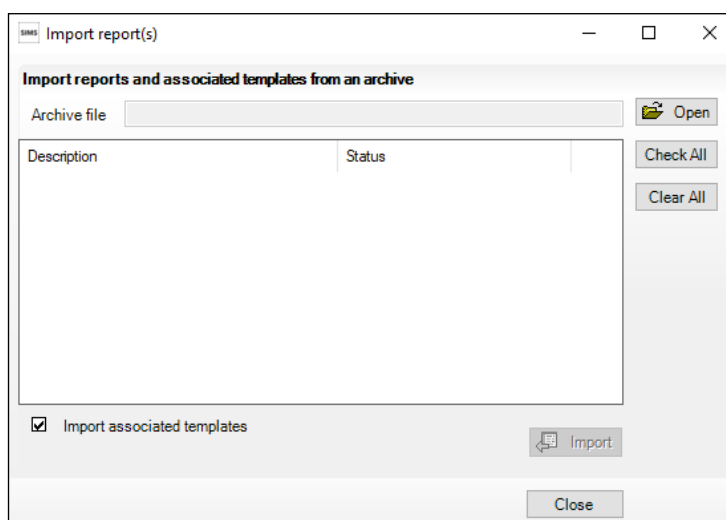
SIMS Import report(s)

Import reports and associated templates from an archive

Archive file

Open

| Description | Status |
|---|---|

Check All

Clear All

Import associated templates

Import

Close